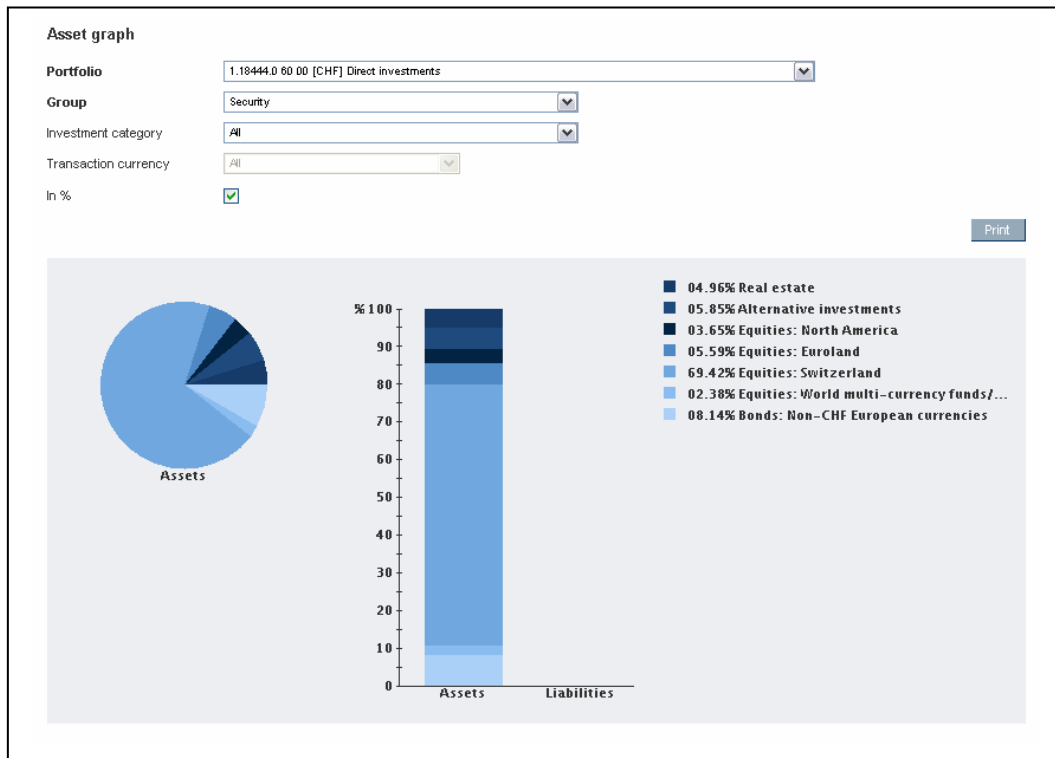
Asset graph

Portfolio 1.18444.0 60 00 [CHF] Direct investments

Group Security

Investment category All

Transaction currency All

In %

Print

Assets

% 100
90
80
70
60
50
40
30
20
10
0

Assets Liabilities

04.96% Real estate
05.85% Alternative investments
03.65% Equities: North America
05.59% Equities: Euroland
69.42% Equities: Switzerland
02.38% Equities: World multi-currency funds/...
08.14% Bonds: Non-CHF European currencies